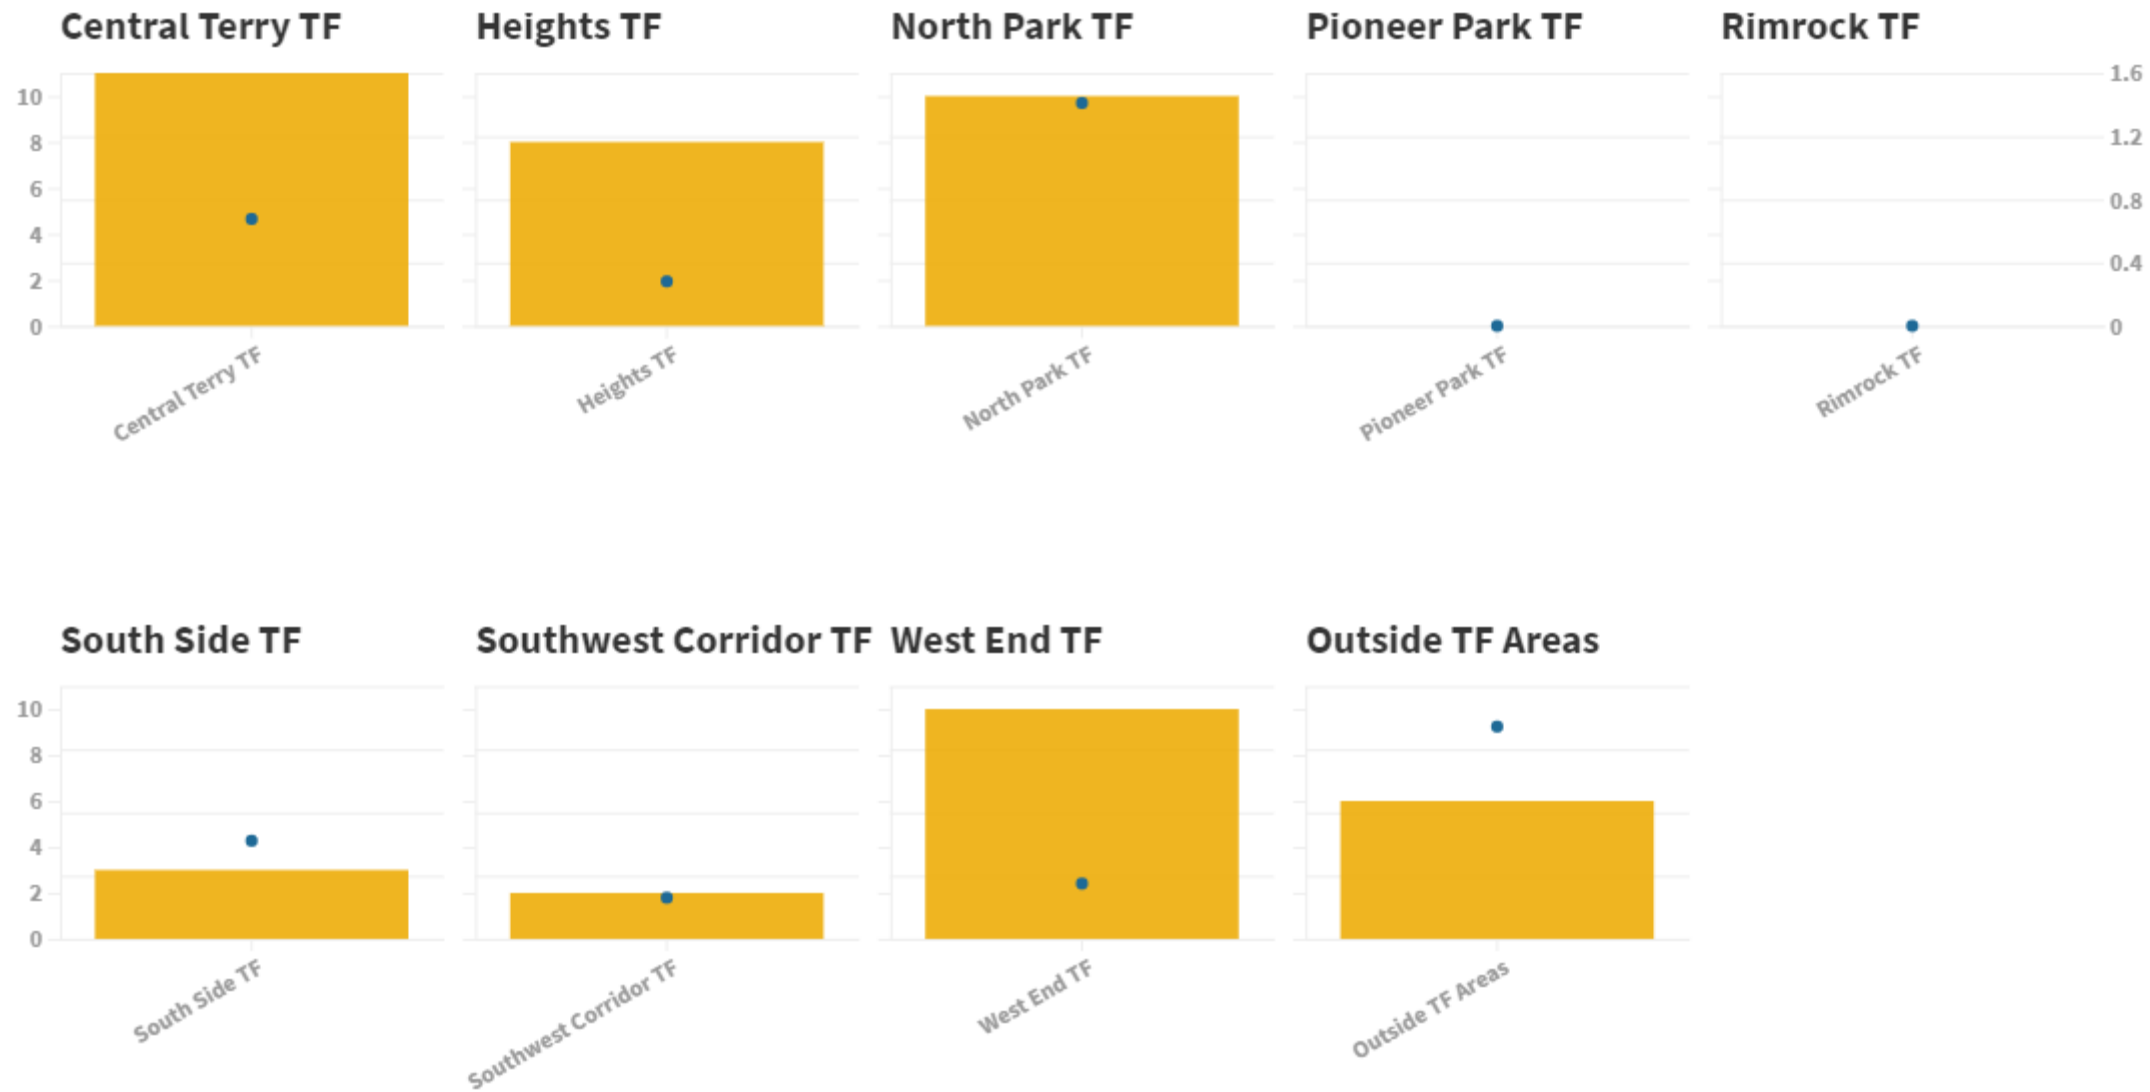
Central Terry TF

10
8
6
4
2
0

Central Terry TF

Heights TF

Heights TF

North Park TF

North Park TF

Pioneer Park TF

Pioneer Park TF

Rimrock TF

1.6
1.2
0.8
0.4
0

Rimrock TF

South Side TF

10
8
6
4
2
0

South Side TF

Southwest Corridor TF

Southwest Corridor TF

West End TF

West End TF

Outside TF Areas

Outside TF Areas